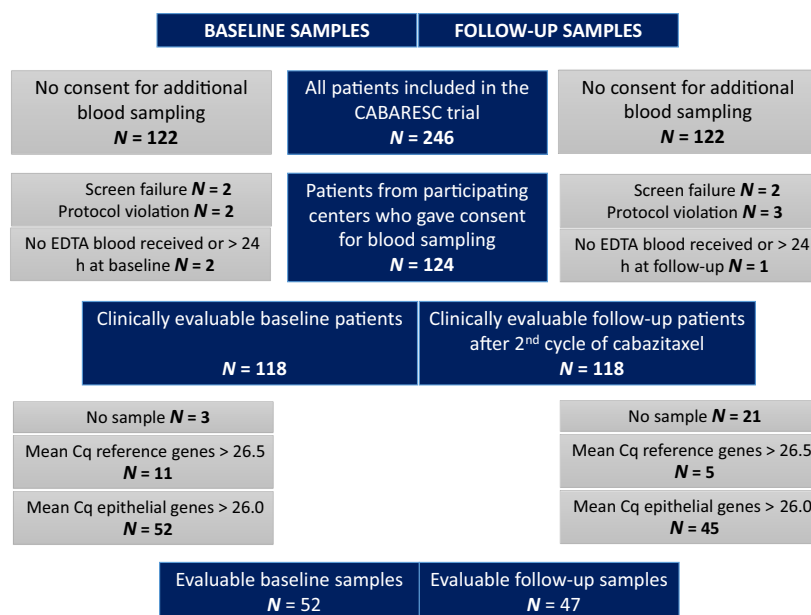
BASELINE SAMPLES

FOLLOW-UP SAMPLES

No consent for additional blood sampling
***N* = 122**

All patients included in the CABARESC trial
***N* = 246**

No consent for additional blood sampling
***N* = 122**

Screen failure ***N* = 2**
Protocol violation ***N* = 2**

No EDTA blood received or > 24 h at baseline ***N* = 2**

Patients from participating centers who gave consent for blood sampling
***N* = 124**

Screen failure ***N* = 2**
Protocol violation ***N* = 3**

No EDTA blood received or > 24 h at follow-up ***N* = 1**

Clinically evaluable baseline patients
***N* = 118**

Clinically evaluable follow-up patients after 2$^{nd}$ cycle of cabazitaxel
***N* = 118**

No sample ***N* = 3**

Mean Cq reference genes > 26.5
***N* = 11**

Mean Cq epithelial genes > 26.0
***N* = 52**

No sample ***N* = 21**

Mean Cq reference genes > 26.5
***N* = 5**

Mean Cq epithelial genes > 26.0
***N* = 45**

Evaluable baseline samples
***N*** = 52

Evaluable follow-up samples
***N*** = 47